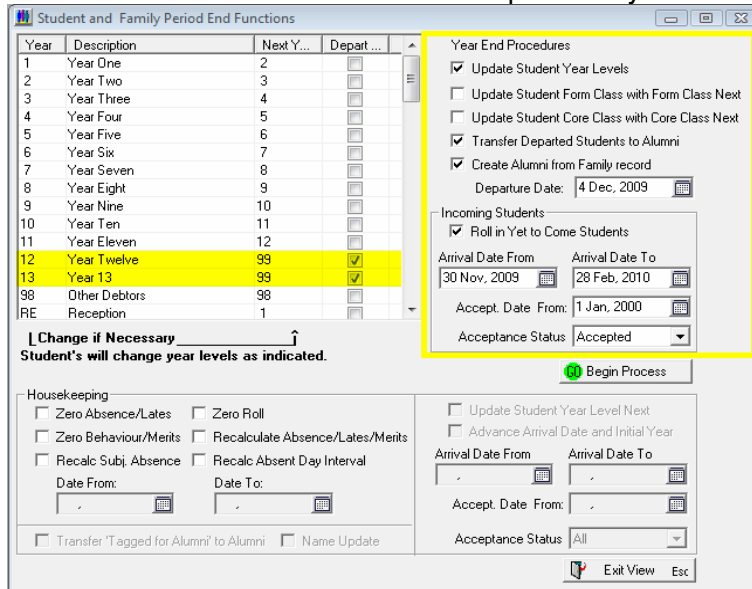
Student and Family Period End Functions

| Year | Description | Next Y... | Depart ... |
|---|---|---|---|
| 1 | Year One | 2 | |
| 2 | Year Two | 3 | |
| 3 | Year Three | 4 | |
| 4 | Year Four | 5 | |
| 5 | Year Five | 6 | |
| 6 | Year Six | 7 | |
| 7 | Year Seven | 8 | |
| 8 | Year Eight | 9 | |
| 9 | Year Nine | 10 | |
| 10 | Year Ten | 11 | |
| 11 | Year Eleven | 12 | |
| 12 | Year Twelve | 99 | ☑ |
| 13 | Year 13 | 99 | ☑ |
| 98 | Other Debtors | 98 | |
| RE | Reception | 1 | |

Change if Necessary
Student's will change year levels as indicated.

Year End Procedures
☑ Update Student Year Levels
☐ Update Student Form Class with Form Class Next
☐ Update Student Core Class with Core Class Next
☑ Transfer Departed Students to Alumni
☑ Create Alumni from Family record
Departure Date: 4 Dec, 2009

Incoming Students
☑ Roll in Yet to Come Students
Arrival Date From 30 Nov, 2009
Arrival Date To 28 Feb, 2010
Accept. Date From: 1 Jan, 2000
Acceptance Status Accepted

GO Begin Process

Housekeeping
☐ Zero Absence/Lates ☐ Zero Roll
☐ Zero Behaviour/Merits ☐ Recalculate Absence/Lates/Merits
☐ Recalc Subj. Absence ☐ Recalc Absent Day Interval
Date From: Date To:

☐ Transfer 'Tagged for Alumni' to Alumni ☐ Name Update

☐ Update Student Year Level Next
☐ Advance Arrival Date and Initial Year
Arrival Date From Arrival Date To
Accept. Date From:
Acceptance Status All

Exit View Esc